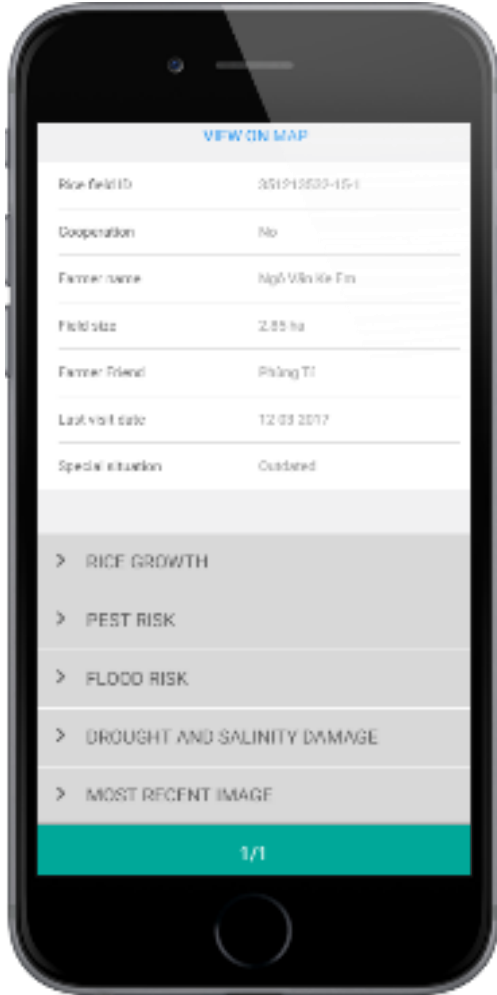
VIEW ON MAP

| | |
|---|---|
| Rice field ID | 351213530-15-1 |
| Cooperation | No |
| Farmer name | Ngô Văn Ke Em |
| Field size | 2.85 ha |
| Farmer Friend | Phòng TT |
| Last visit date | 12 03 2017 |
| Special situation | Outdated |

> RICE GROWTH

> PEST RISK

> FLOOD RISK

> DROUGHT AND SALINITY DAMAGE

> MOST RECENT IMAGE

1/1